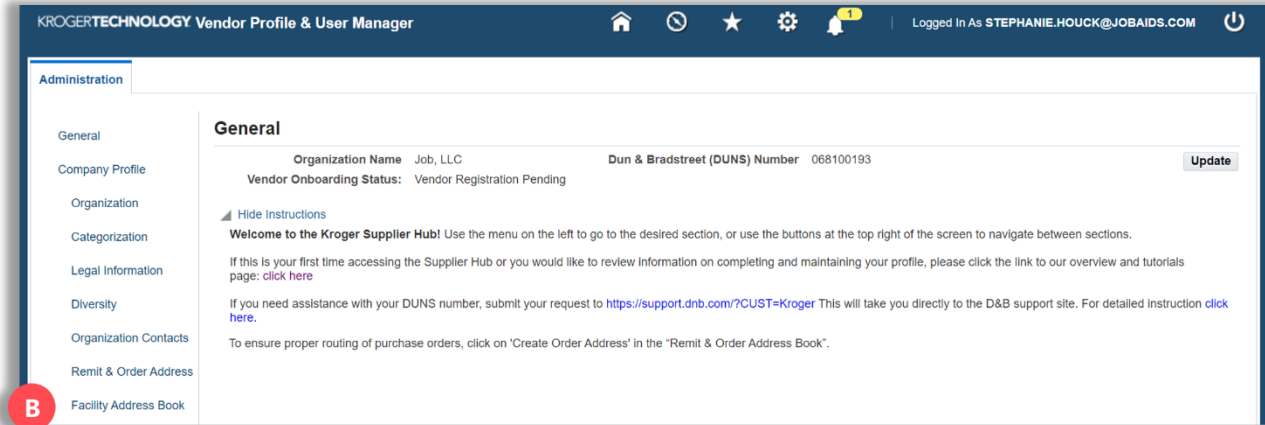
KROGERTECHNOLOGY Vendor Profile & User Manager

1

Logged In As STEPHANIE.HOUCK@JOBAIDS.COM

Administration

General

Company Profile

Organization

Categorization

Legal Information

Diversity

Organization Contacts

Remit & Order Address

B

Facility Address Book

General

Organization Name Job, LLC

Dun & Bradstreet (DUNS) Number 068100193

Update

Vendor Onboarding Status: Vendor Registration Pending

Hide Instructions

**Welcome to the Kroger Supplier Hub!** Use the menu on the left to go to the desired section, or use the buttons at the top right of the screen to navigate between sections.

If this is your first time accessing the Supplier Hub or you would like to review information on completing and maintaining your profile, please click the link to our overview and tutorials page: click here

If you need assistance with your DUNS number, submit your request to https://support.dnb.com/?CUST=Kroger This will take you directly to the D&B support site. For detailed instruction click here.

To ensure proper routing of purchase orders, click on 'Create Order Address' in the "Remit & Order Address Book".